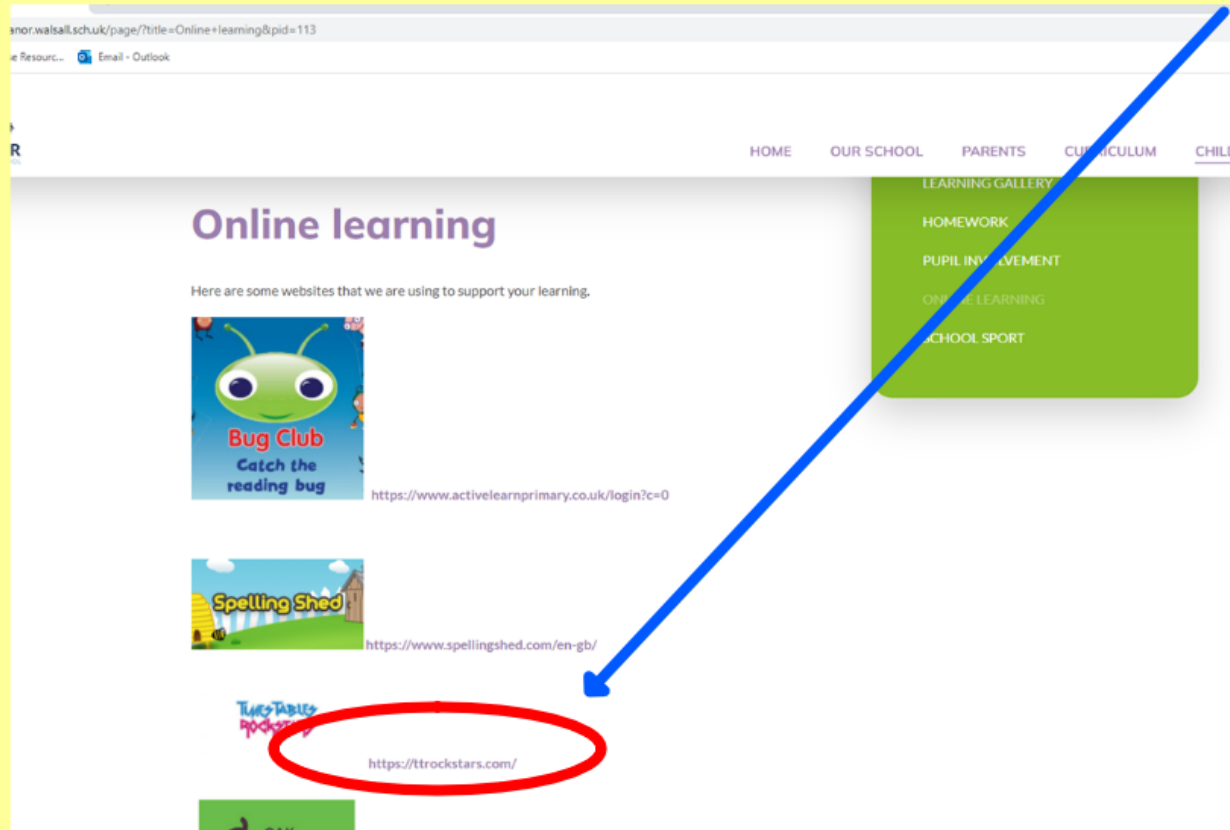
anor.walsall.sch.uk/page/?title=Online+learning&pid=113

e Resourc... Email - Outlook

R

HOME OUR SCHOOL PARENTS CU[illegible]ICULUM CHIL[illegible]

LEARNING GALLERY

HOMEWORK

PUPIL INV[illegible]LVEMENT

ON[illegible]E LEARNING

SCHOOL SPORT

Online learning

Here are some websites that we are using to support your learning.

Bug Club
Catch the reading bug

https://www.activelearnprimary.co.uk/login?c=0

Spelling Shed

https://www.spellingshed.com/en-gb/

TIMES TABLES ROCKSTARS

https://ttrockstars.com/